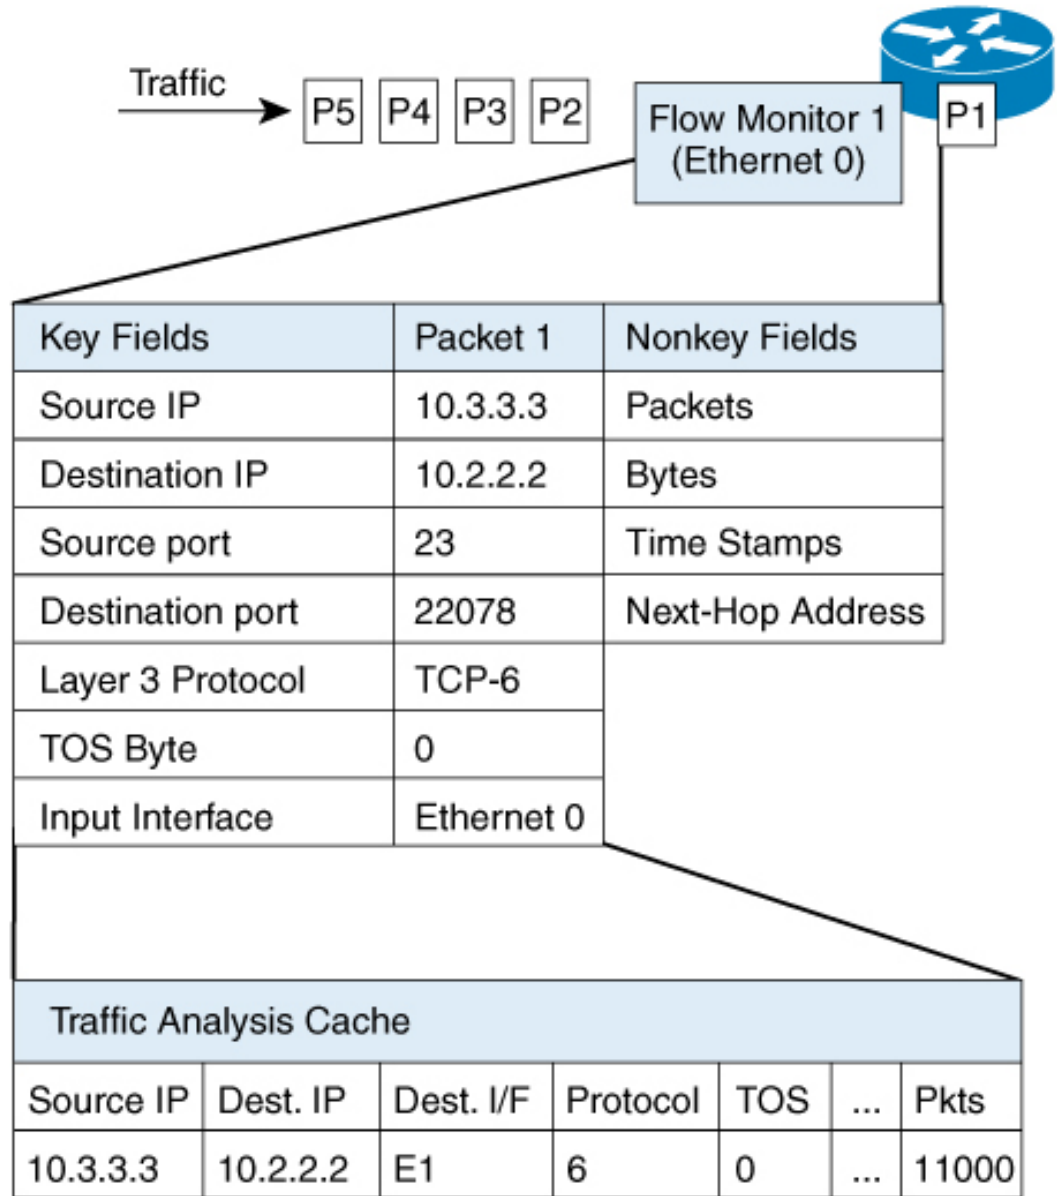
Traffic

P5 P4 P3 P2

Flow Monitor 1 (Ethernet 0)

P1

| Key Fields | Packet 1 | Nonkey Fields |
|---|---|---|
| Source IP | 10.3.3.3 | Packets |
| Destination IP | 10.2.2.2 | Bytes |
| Source port | 23 | Time Stamps |
| Destination port | 22078 | Next-Hop Address |
| Layer 3 Protocol | TCP-6 | |
| TOS Byte | 0 | |
| Input Interface | Ethernet 0 | |

Traffic Analysis Cache

| Source IP | Dest. IP | Dest. I/F | Protocol | TOS | ... | Pkts |
|---|---|---|---|---|---|---|
| 10.3.3.3 | 10.2.2.2 | E1 | 6 | 0 | ... | 11000 |